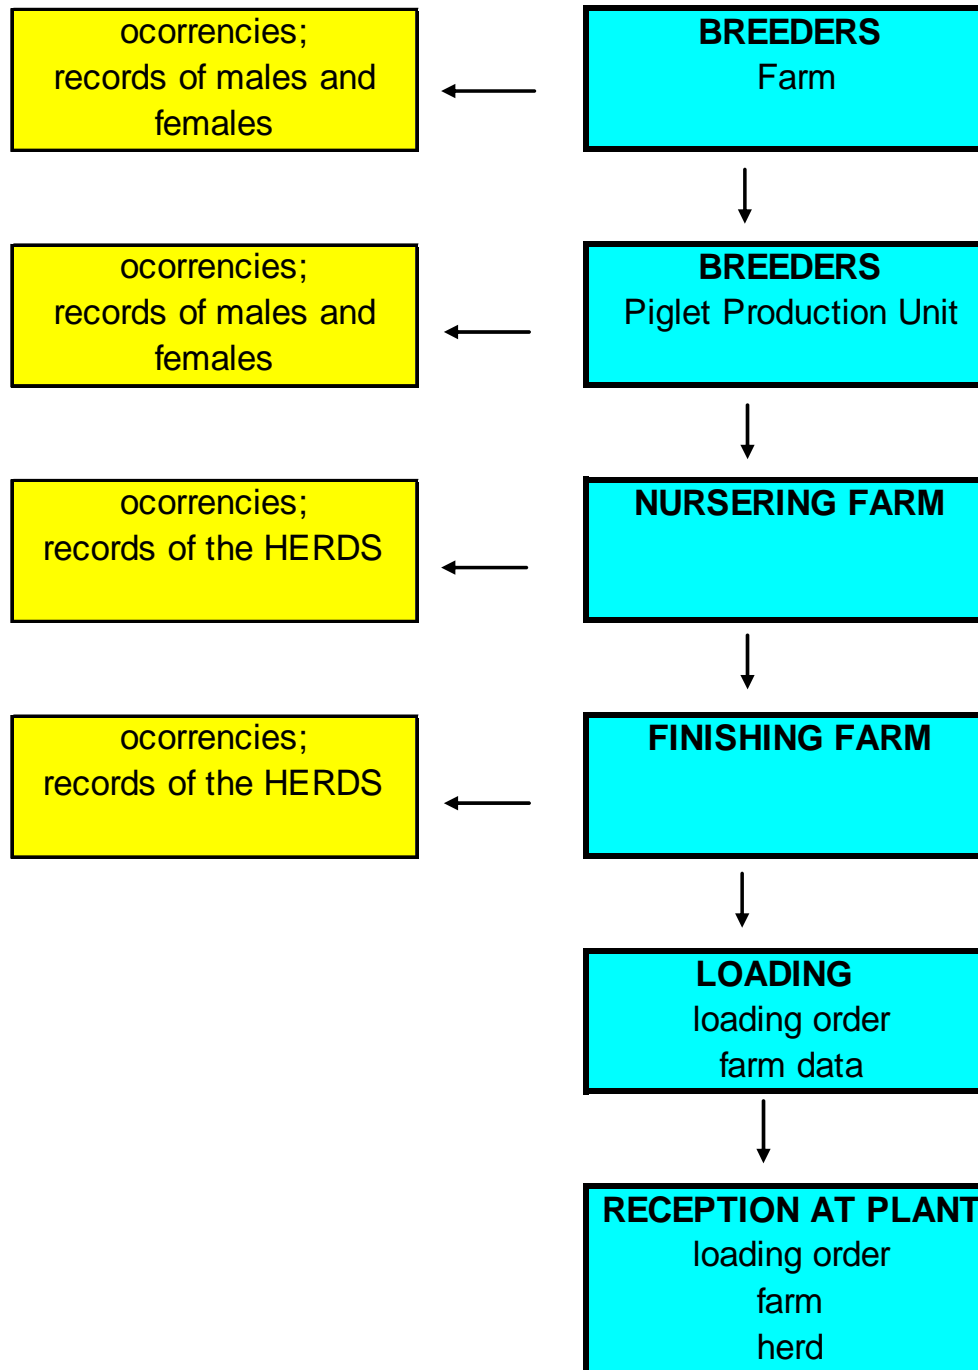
BREEDERS
Farm

ocorrencies;
records of males and females

BREEDERS
Piglet Production Unit

ocorrencies;
records of males and females

NURSERING FARM

ocorrencies;
records of the HERDS

FINISHING FARM

ocorrencies;
records of the HERDS

LOADING
loading order
farm data

RECEPTION AT PLANT
loading order
farm
herd